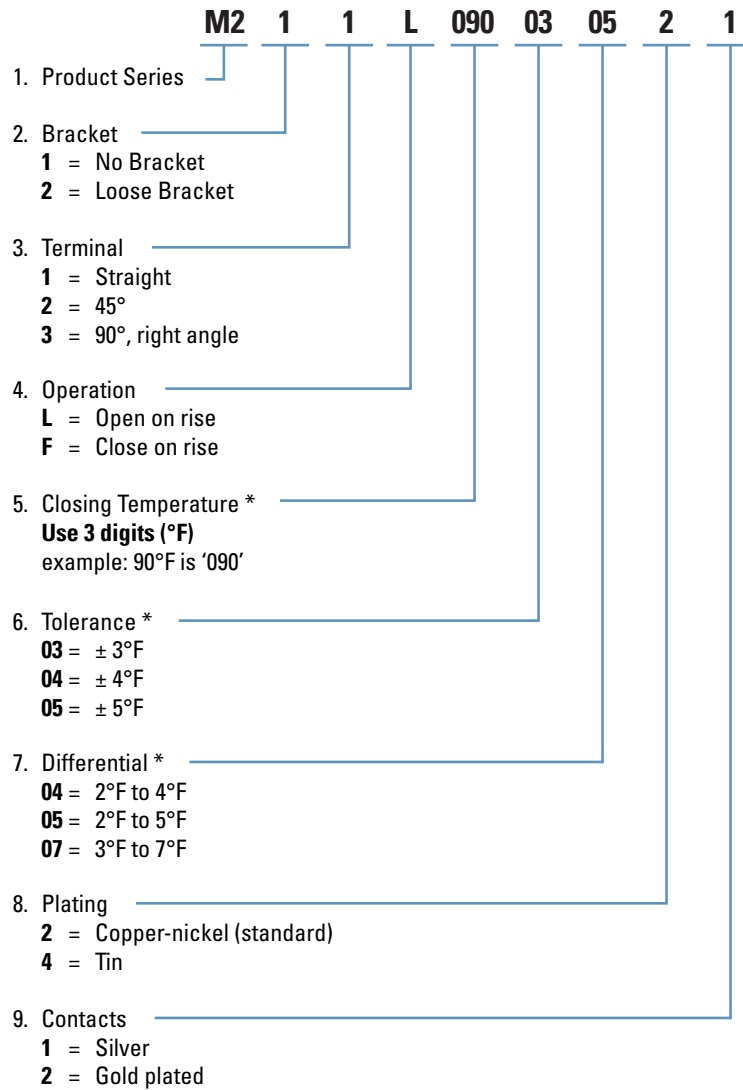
M2 1 1 L 090 03 05 2 1

1. Product Series

2. Bracket
**1** = No Bracket
**2** = Loose Bracket

3. Terminal
**1** = Straight
**2** = 45°
**3** = 90°, right angle

4. Operation
**L** = Open on rise
**F** = Close on rise

5. Closing Temperature *
**Use 3 digits (°F)**
example: 90°F is '090'

6. Tolerance *
**03** = ± 3°F
**04** = ± 4°F
**05** = ± 5°F

7. Differential *
**04** = 2°F to 4°F
**05** = 2°F to 5°F
**07** = 3°F to 7°F

8. Plating
**2** = Copper-nickel (standard)
**4** = Tin

9. Contacts
**1** = Silver
**2** = Gold plated